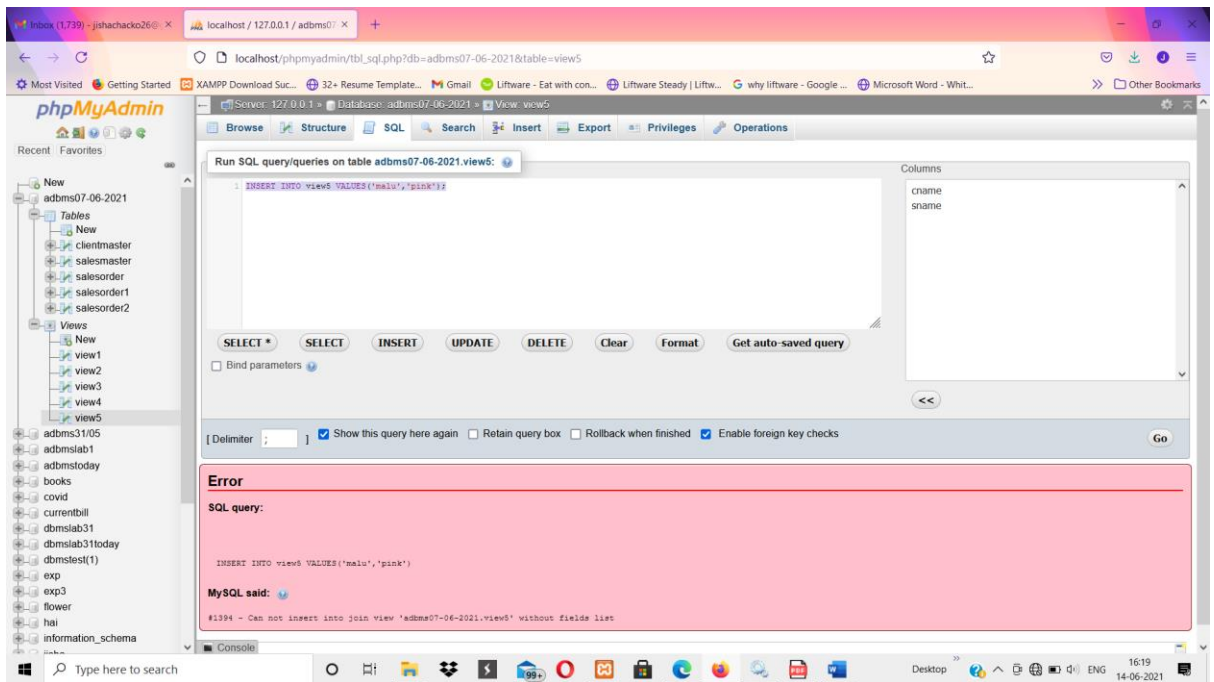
Inbox (1,739) - jishachacko26@ ×
localhost / 127.0.0.1 / adbms07 ×
+

localhost/phpmyadmin/tbl_sql.php?db=adbms07-06-2021&table=view5

Most Visited Getting Started XAMPP Download Suc... 32+ Resume Template... Gmail Liftware - Eat with con... Liftware Steady | Liftw... why liftware - Google ... Microsoft Word - Whit... Other Bookmarks

phpMyAdmin

Recent Favorites

New
adbms07-06-2021
Tables
New
clientmaster
salesmaster
salesorder
salesorder1
salesorder2
Views
New
view1
view2
view3
view4
view5
adbms31/05
adbmslab1
adbmstoday
books
covid
currentbill
dbmslab31
dbmslab31today
dbmstest(1)
exp
exp3
flower
hai
information_schema

Server: 127.0.0.1 » Database: adbms07-06-2021 » View: view5

Browse Structure SQL Search Insert Export Privileges Operations

Run SQL query/queries on table adbms07-06-2021.view5:

1 INSERT INTO view5 VALUES('malu','pink');

Columns
cname
sname

SELECT * SELECT INSERT UPDATE DELETE Clear Format Get auto-saved query

Bind parameters

<<

[ Delimiter ; ] Show this query here again Retain query box Rollback when finished Enable foreign key checks

Go

Error

SQL query:

INSERT INTO view5 VALUES('malu','pink')

MySQL said:

#1394 - Can not insert into join view 'adbms07-06-2021.view5' without fields list

Console

Type here to search

99+

Desktop ENG 16:19 14-06-2021